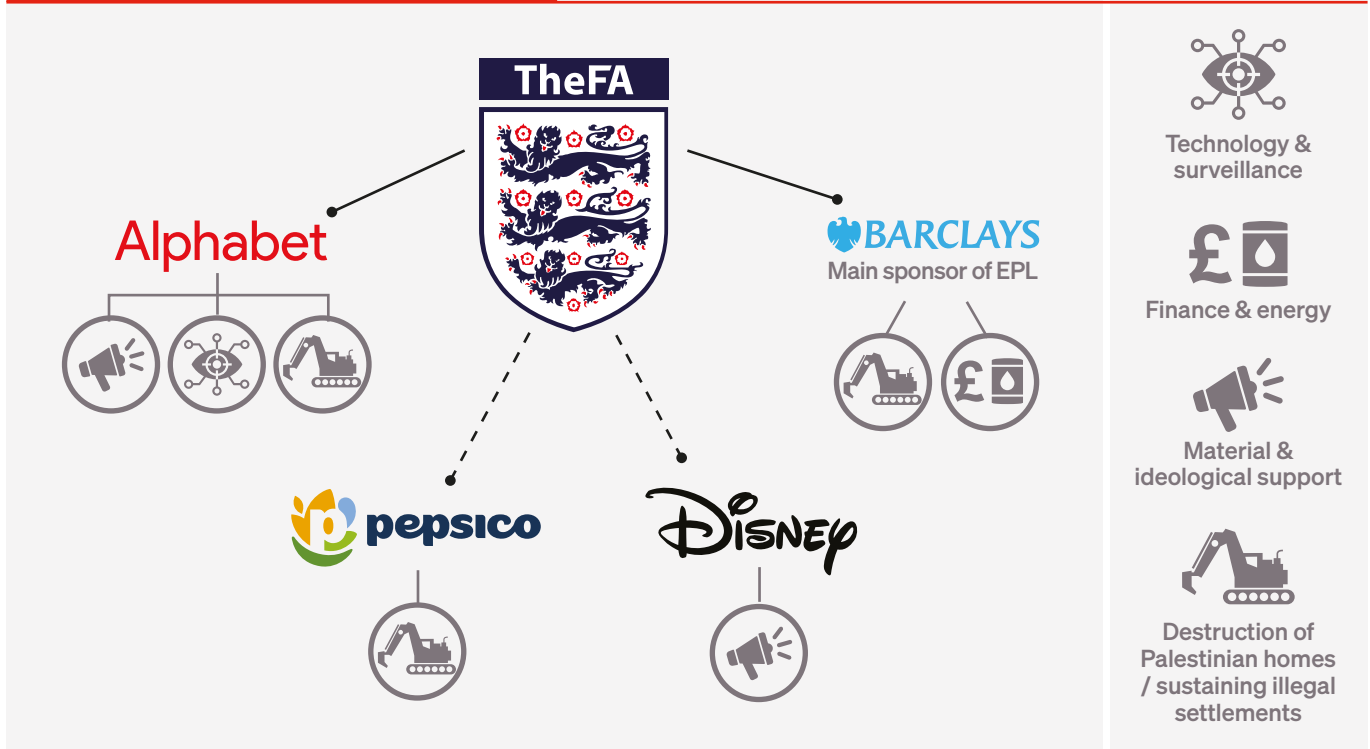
TheFA

Alphabet

BARCLAYS
Main sponsor of EPL

pepsico

DISNEY

Technology & surveillance

£

Finance & energy

Material & ideological support

Destruction of Palestinian homes / sustaining illegal settlements